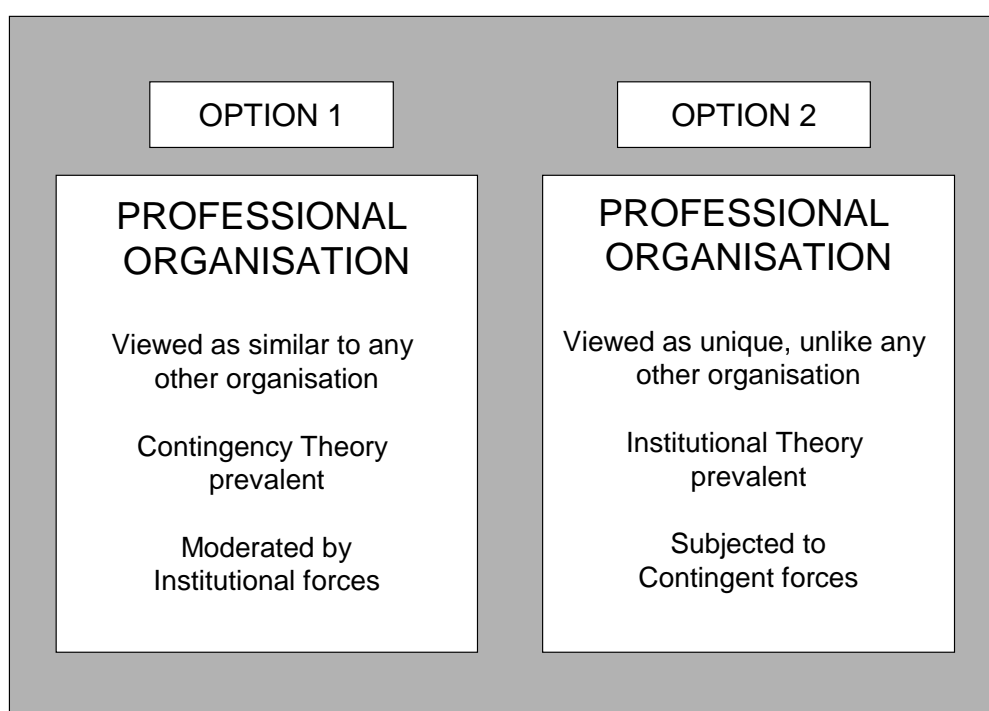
OPTION 1

PROFESSIONAL ORGANISATION

Viewed as similar to any other organisation

Contingency Theory prevalent

Moderated by Institutional forces

OPTION 2

PROFESSIONAL ORGANISATION

Viewed as unique, unlike any other organisation

Institutional Theory prevalent

Subjected to Contingent forces